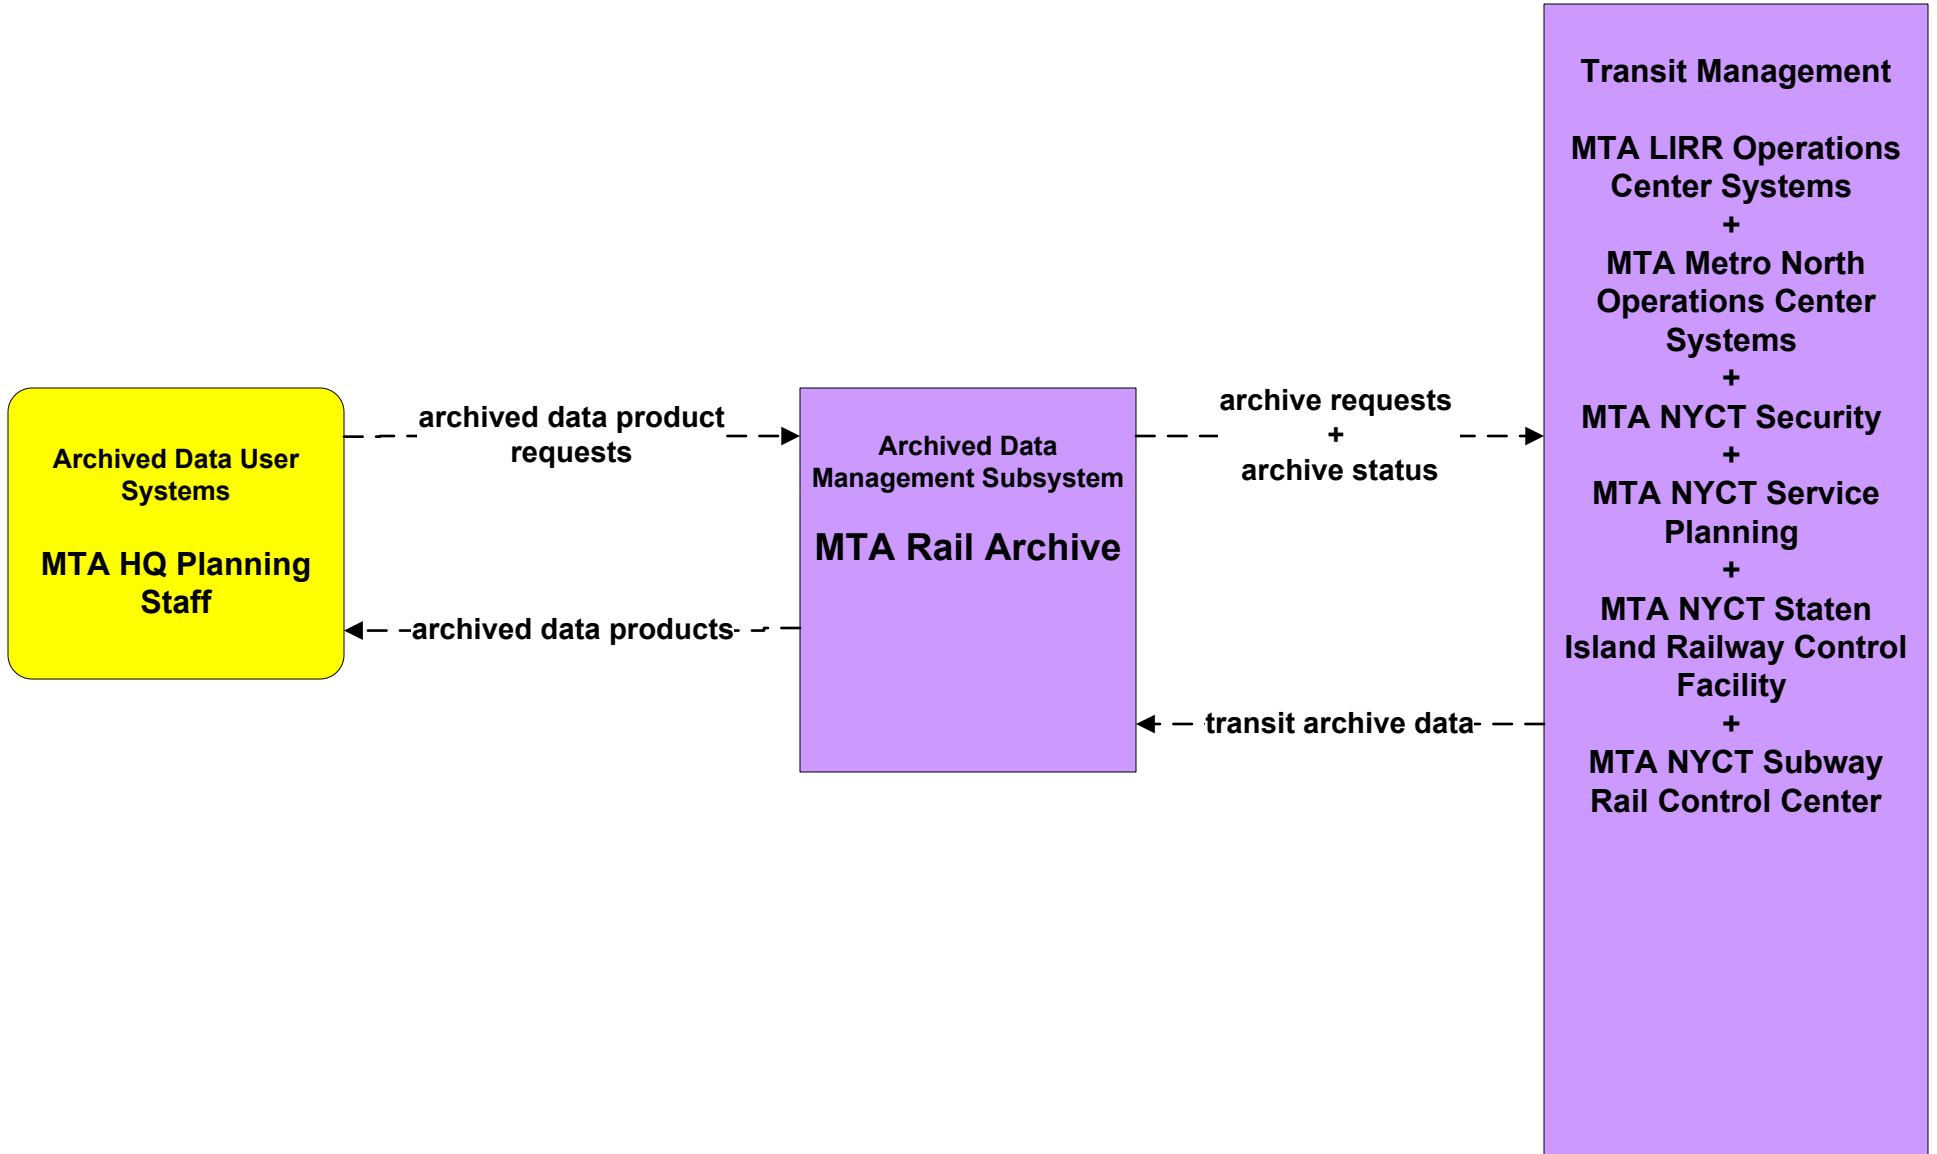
Archived Data User Systems

MTA HQ Planning Staff

archived data product requests

archived data products

Archived Data Management Subsystem

MTA Rail Archive

archive requests
+
archive status

transit archive data

Transit Management

MTA LIRR Operations Center Systems
+
MTA Metro North Operations Center Systems
+
MTA NYCT Security
+
MTA NYCT Service Planning
+
MTA NYCT Staten Island Railway Control Facility
+
MTA NYCT Subway Rail Control Center